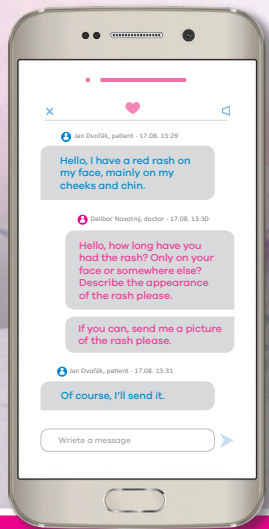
×

Jan Dvořák, patient - 17.08. 13:29

Hello, I have a red rash on my face, mainly on my cheeks and chin.

Dalibor Novotný, doctor - 17.08. 13:30

Hello, how long have you had the rash? Only on your face or somewhere else? Describe the appearance of the rash please.

If you can, send me a picture of the rash please.

Jan Dvořák, patient - 17.08. 13:31

Of course, I'll send it.

Wriete a message